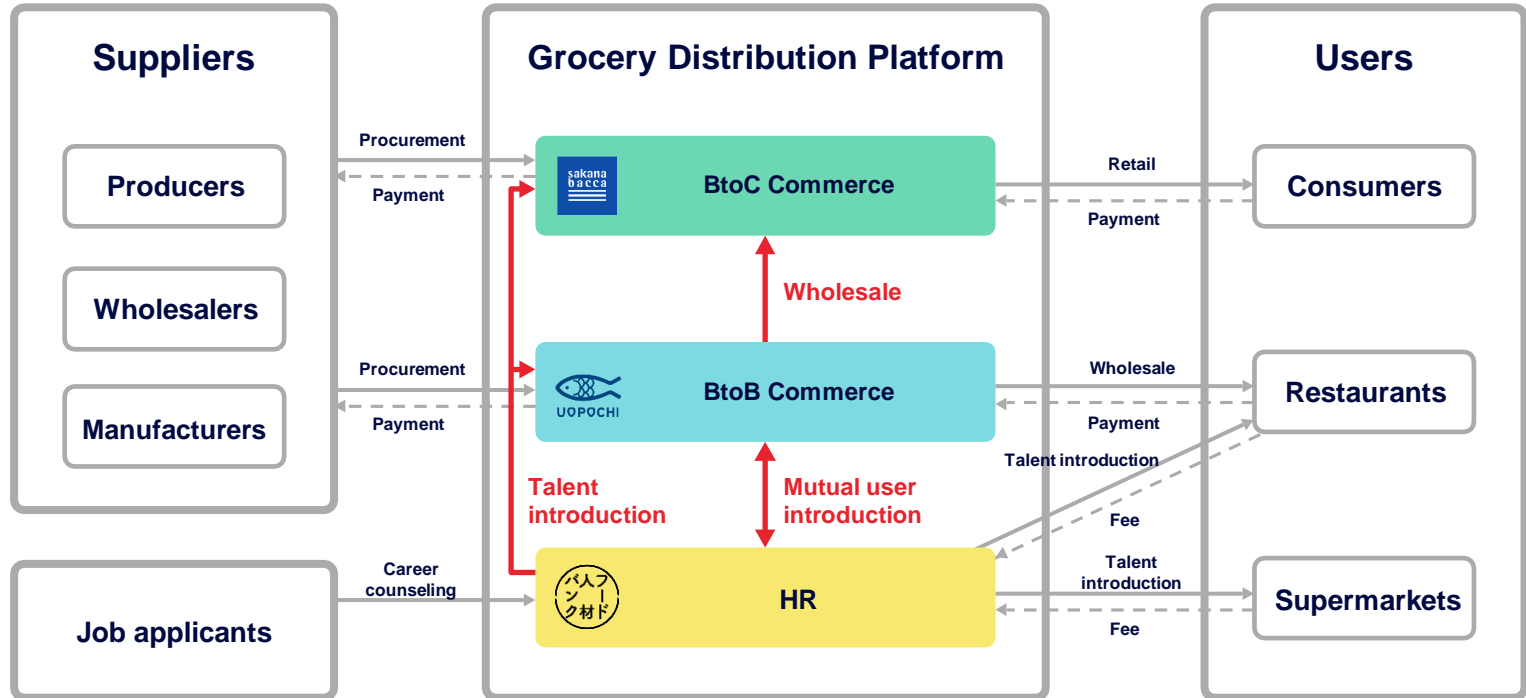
Suppliers

Producers

Wholesalers

Manufacturers

Job applicants

Grocery Distribution Platform

Procurement

Payment

sakana bacca

BtoC Commerce

Wholesale

Procurement

Payment

UOPOCHI

BtoB Commerce

Talent introduction

Mutual user introduction

Career counseling

パンク人材バンク

HR

Users

Retail

Payment

Consumers

Wholesale

Payment

Restaurants

Talent introduction

Fee

Talent introduction

Fee

Supermarkets